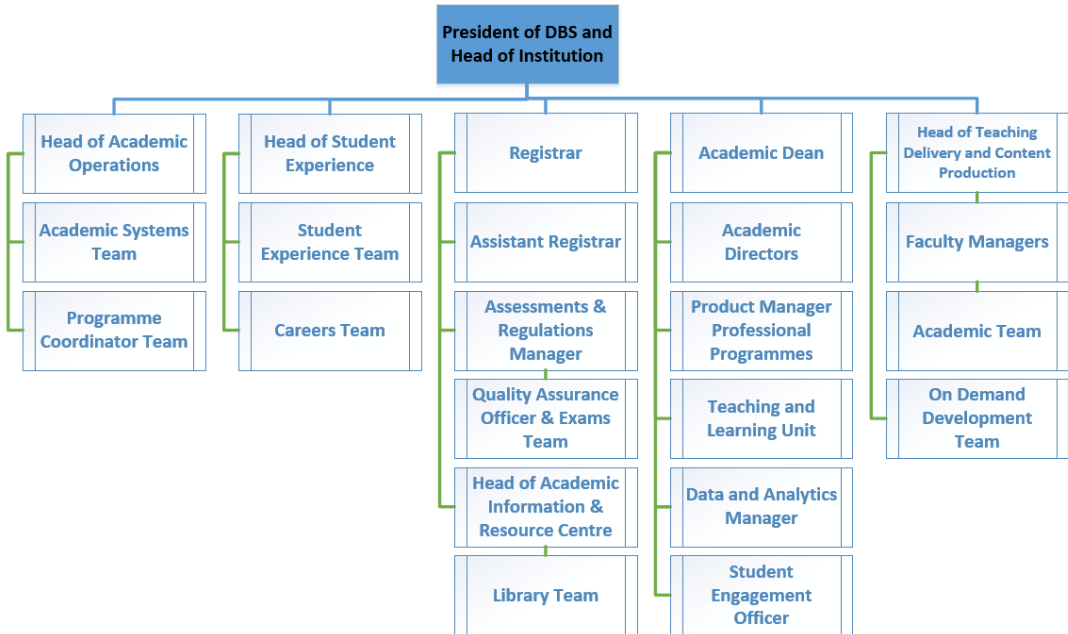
President of DBS and Head of Institution

Head of Academic Operations

Academic Systems Team

Programme Coordinator Team

Head of Student Experience

Student Experience Team

Careers Team

Registrar

Assistant Registrar

Assessments & Regulations Manager

Quality Assurance Officer & Exams Team

Head of Academic Information & Resource Centre

Library Team

Academic Dean

Academic Directors

Product Manager Professional Programmes

Teaching and Learning Unit

Data and Analytics Manager

Student Engagement Officer

Head of Teaching Delivery and Content Production

Faculty Managers

Academic Team

On Demand Development Team